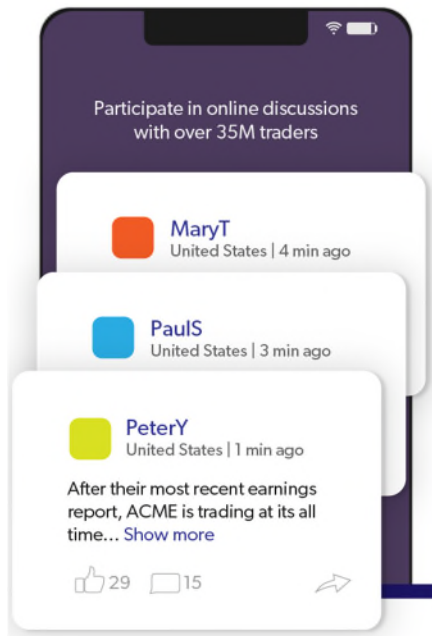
Participate in online discussions with over 35M traders

MaryT
United States | 4 min ago

PaulS
United States | 3 min ago

PeterY
United States | 1 min ago

After their most recent earnings report, ACME is trading at its all time… Show more

29 15